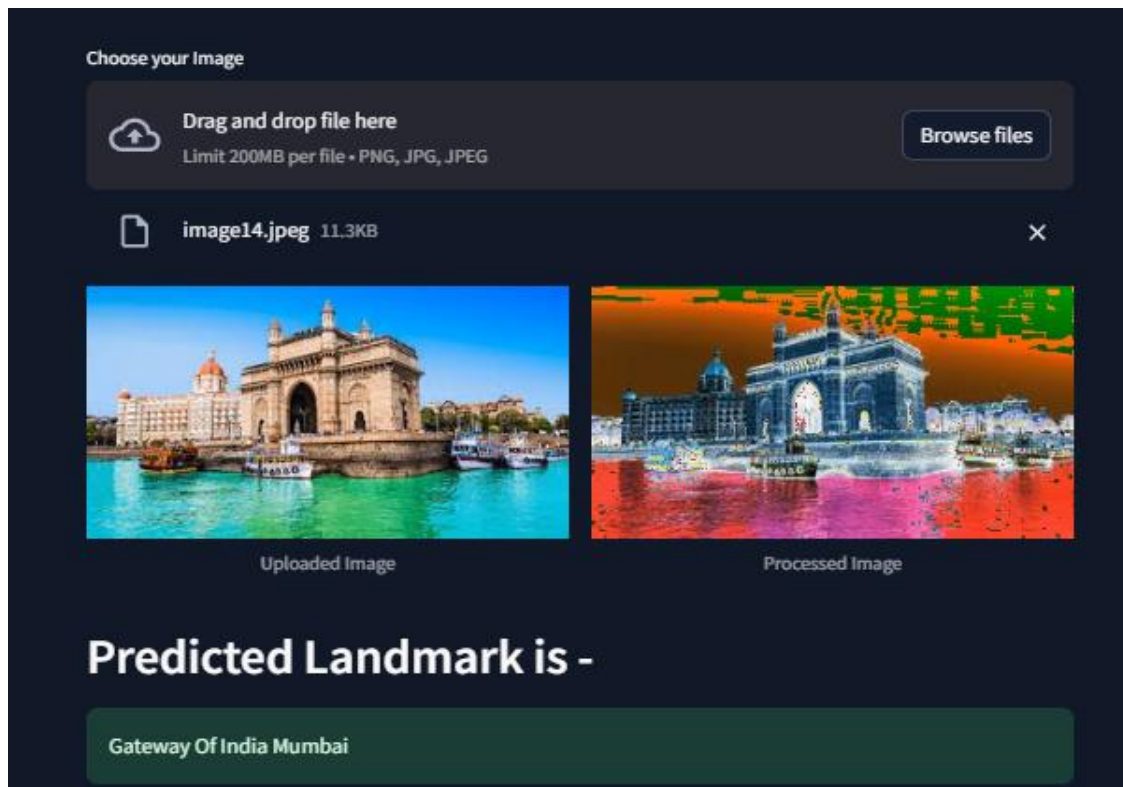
Choose your Image

Drag and drop file here
Limit 200MB per file • PNG, JPG, JPEG

Browse files

image14.jpeg 11.3KB

×

Uploaded Image

Processed Image

Predicted Landmark is -

Gateway Of India Mumbai